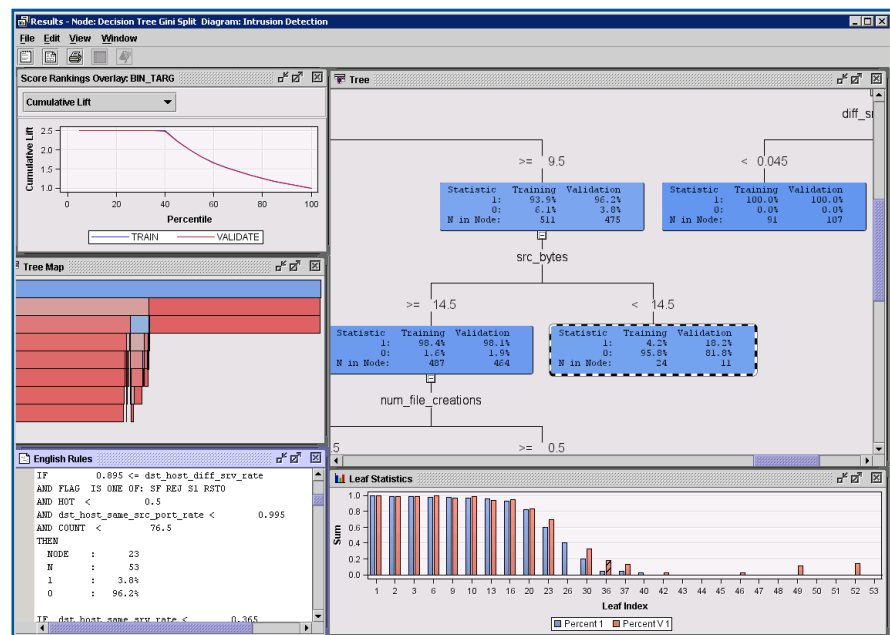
Results - Node: Decision Tree Gini Split Diagram: Intrusion Detection

File Edit View Window

Score Rankings Overlay: BIN_TARG

Cumulative Lift

2.5
2.0
1.5
1.0
Cumulative Lift
0 20 40 60 80 100
Percentile

TRAIN VALIDATE

Tree

diff_s

>= 9.5

< 0.045

| Statistic | Training | Validation |
|---|---|---|
| 1: | 93.9% | 96.2% |
| 0: | 6.1% | 3.8% |
| N in Node: | 511 | 475 |

| Statistic | Training | Validation |
|---|---|---|
| 1: | 100.0% | 100.0% |
| 0: | 0.0% | 0.0% |
| N in Node: | 91 | 107 |

src_bytes

>= 14.5

< 14.5

| Statistic | Training | Validation |
|---|---|---|
| 1: | 98.4% | 98.1% |
| 0: | 1.6% | 1.9% |
| N in Node: | 487 | 464 |

| Statistic | Training | Validation |
|---|---|---|
| 1: | 4.2% | 18.2% |
| 0: | 95.8% | 81.8% |
| N in Node: | 24 | 11 |

num_file_creations

5

>= 0.5

Tree Map

English Rules

IF 0.895 <= dst_host_diff_srv_rate
AND FLAG IS ONE OF: SF REJ S1 RSTO
AND HOT < 0.5
AND dst_host_same_src_port_rate < 0.995
AND COUNT < 76.5
THEN
NODE : 23
N : 53
1 : 3.8%
0 : 96.2%

IF dst_host_same_srv_rate < 0.365

Leaf Statistics

1.0
0.8
0.6
0.4
0.2
0.0
Sum

1 2 3 6 9 10 13 16 20 23 26 30 36 37 40 42 43 44 45 46 47 48 49 50 51 52 53
Leaf Index

Percent 1 Percent V 1